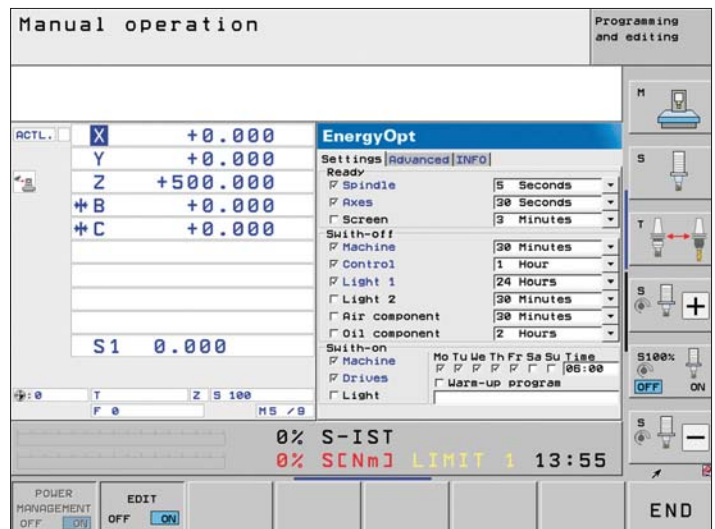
Manual operation

Programming and editing

ACTL.

| | |
|---|---|
| X | +0.000 |
| Y | +0.000 |
| Z | +500.000 |
| B | +0.000 |
| C | +0.000 |
| S1 | 0.000 |

EnergyOpt

Settings Advanced INFO

Ready
☑ Spindle 5 Seconds
☑ Axes 30 Seconds
☐ Screen 3 Minutes
Swith-off
☑ Machine 30 Minutes
☑ Control 1 Hour
☑ Light 1 24 Hours
☐ Light 2 30 Minutes
☐ Air component 30 Minutes
☐ Oil component 2 Hours
Swith-on
☑ Machine Mo Tu We Th Fr Sa Su Time 06:00
☑ Drives ☐ Warm-up program
☐ Light

:0 T Z S 100
F 0 M5 /9

0% S-IST
0% S[Nm] LIMIT 1 13:55

M
S
T
S
S100%
OFF ON
S

POWER MANAGEMENT OFF ON

EDIT OFF ON

END